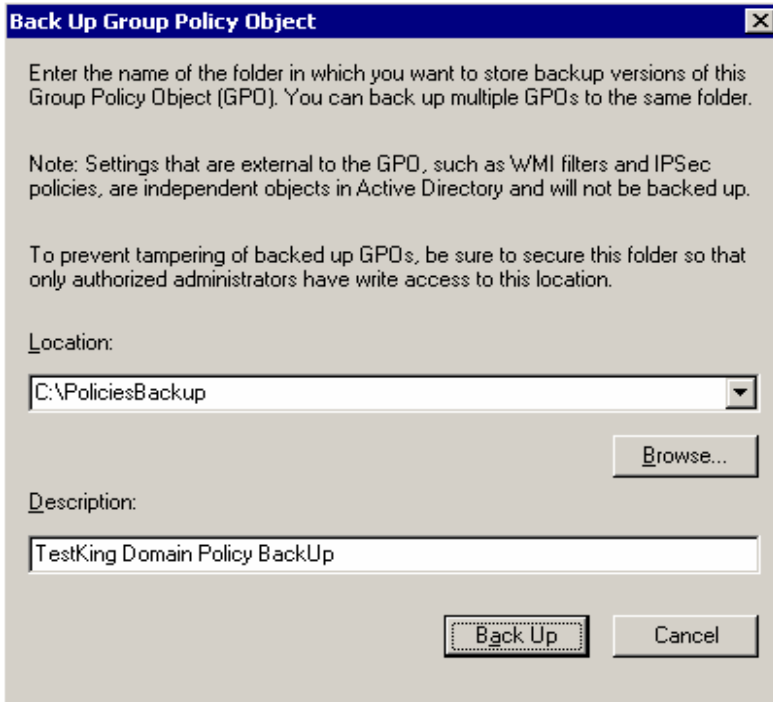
Back Up Group Policy Object

Enter the name of the folder in which you want to store backup versions of this Group Policy Object (GPO). You can back up multiple GPOs to the same folder.

Note: Settings that are external to the GPO, such as WMI filters and IPSec policies, are independent objects in Active Directory and will not be backed up.

To prevent tampering of backed up GPOs, be sure to secure this folder so that only authorized administrators have write access to this location.

Location:

C:\PoliciesBackup

Browse...

Description:

TestKing Domain Policy BackUp

Back Up

Cancel